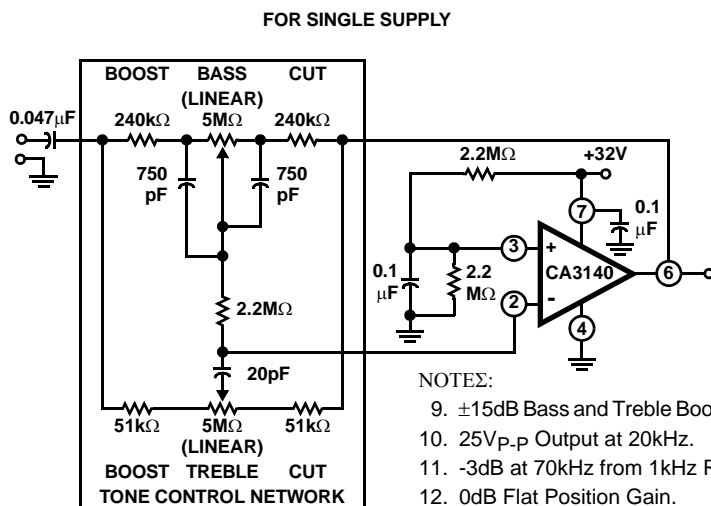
FOR SINGLE SUPPLY

BOOST BASS CUT
(LINEAR)
0.047µF
240kΩ 5MΩ 240kΩ
750 pF
750 pF
2.2MΩ
20pF
51kΩ 5MΩ 51kΩ
(LINEAR)
BOOST TREBLE CUT
TONE CONTROL NETWORK

2.2MΩ
+32V
7
0.1 µF
3
+
CA3140
6
0.1 µF
2.2 MΩ
2
-
4

ΝΟΤΕΣ:
9. ±15dB Bass and Treble Boo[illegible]
10. 25V$_{P-P}$ Output at 20kHz.
11. -3dB at 70kHz from 1kHz F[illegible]
12. 0dB Flat Position Gain.